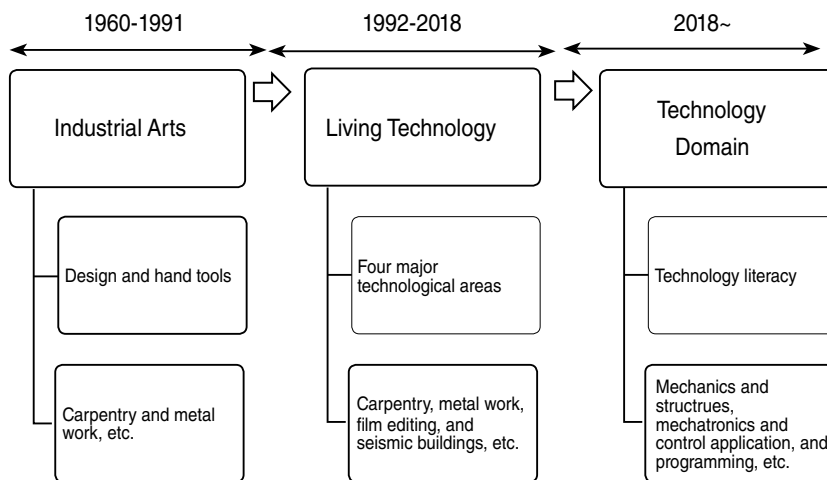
1960-1991

Industrial Arts

Design and hand tools

Carpentry and metal work, etc.

1992-2018

Living Technology

Four major technological areas

Carpentry, metal work, film editing, and seismic buildings, etc.

2018~

Technology Domain

Technology literacy

Mechanics and structrues, mechatronics and control application, and programming, etc.